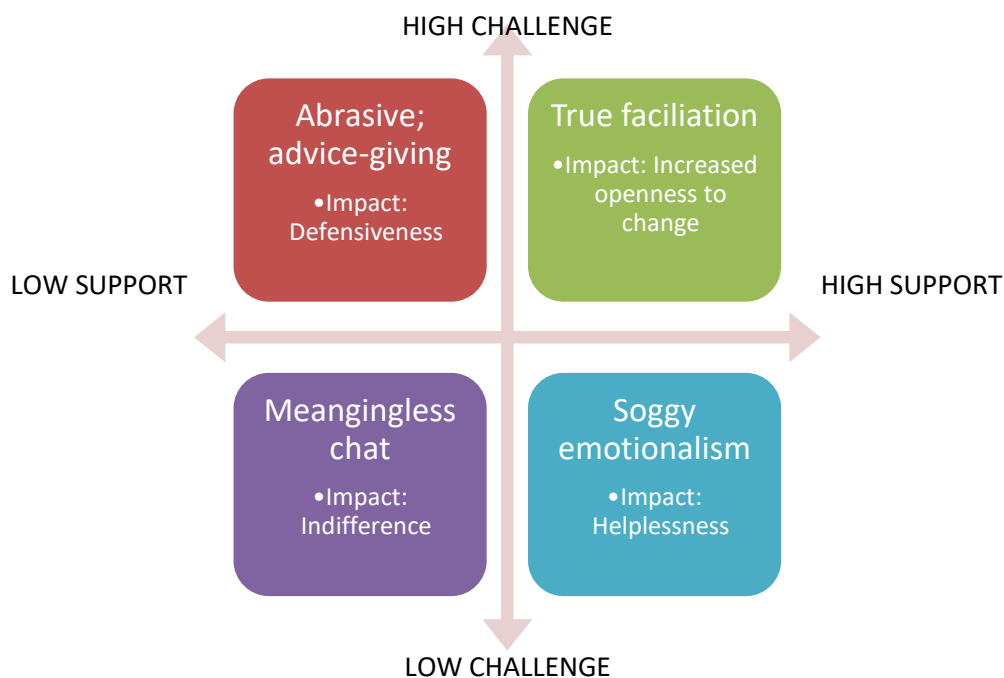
HIGH CHALLENGE

Abrasive; advice-giving

•Impact: Defensiveness

True faciliation

•Impact: Increased openness to change

LOW SUPPORT

HIGH SUPPORT

Meangingless chat

•Impact: Indifference

Soggy emotionalism

•Impact: Helplessness

LOW CHALLENGE